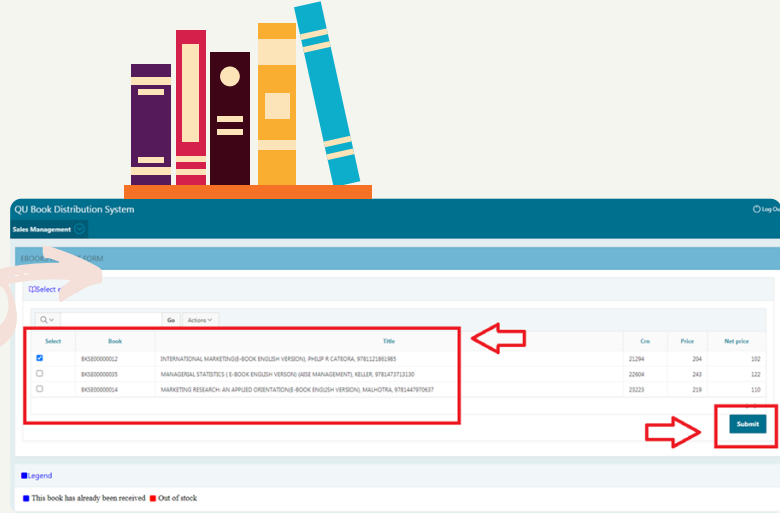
QU Book Distribution System

Log Out

Sales Management

EBOOK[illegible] FORM

Select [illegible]

Go Actions

| Select | Book | Title | Crn | Price | Net price |
|---|---|---|---|---|---|
| ☑ | BKSE00000012 | INTERNATIONAL MARKETING(E-BOOK ENGLISH VERSION), PHILIP R CATEORA, 9781121861985 | 21294 | 204 | 102 |
| ☐ | BKSE00000035 | MANAGERIAL STATISTICS ( E-BOOK ENGLISH VERSION) (ABSE MANAGEMENT), KELLER, 9781473713130 | 22604 | 243 | 122 |
| ☐ | BKSE00000014 | MARKETING RESEARCH: AN APPLIED ORIENTATION(E-BOOK ENGLISH VERSION), MALHOTRA, 9781447970637 | 23223 | 219 | 110 |

Submit

Legend

This book has already been received Out of stock